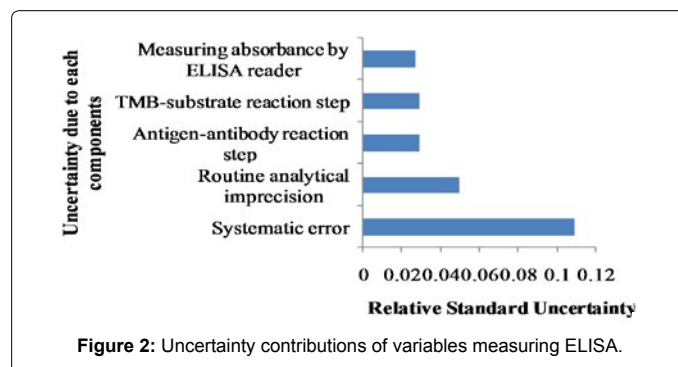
Uncertainty due to each components

Measuring absorbance by ELISA reader

TMB-substrate reaction step

Antigen-antibody reaction step

Routine analytical imprecision

Systematic error

0 0.020.040.060.08 0.1 0.12

Relative Standard Uncertainty

**Figure 2:** Uncertainty contributions of variables measuring ELISA.